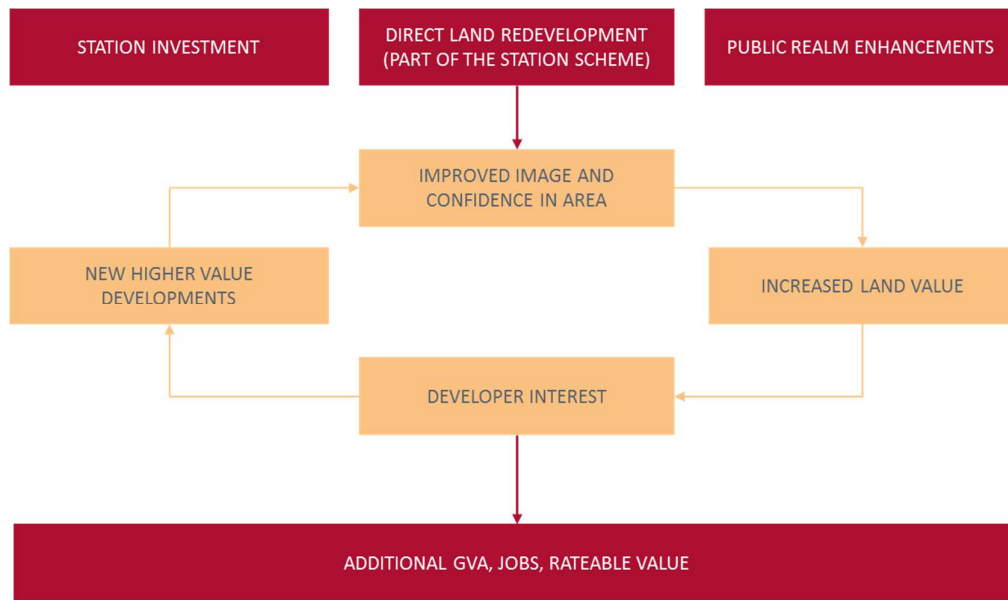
STATION INVESTMENT

DIRECT LAND REDEVELOPMENT (PART OF THE STATION SCHEME)

PUBLIC REALM ENHANCEMENTS

IMPROVED IMAGE AND CONFIDENCE IN AREA

NEW HIGHER VALUE DEVELOPMENTS

INCREASED LAND VALUE

DEVELOPER INTEREST

ADDITIONAL GVA, JOBS, RATEABLE VALUE